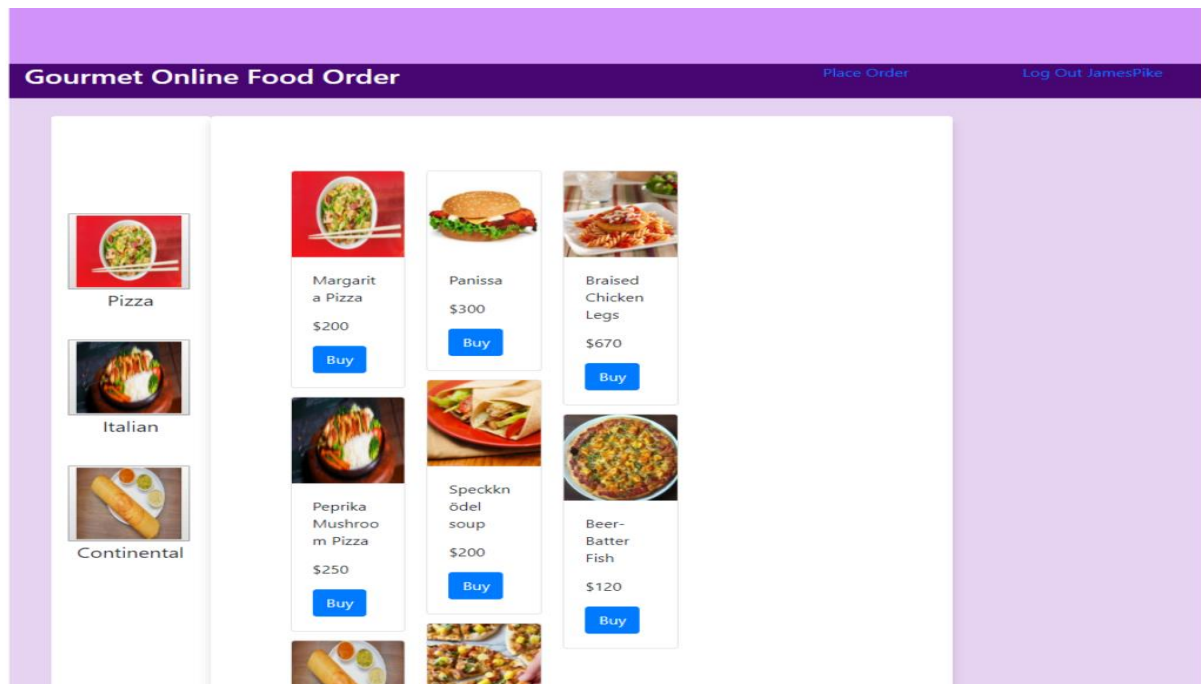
Gourmet Online Food Order

Place Order

Log Out JamesPike

Pizza

Italian

Continental

Margarita Pizza

$200

Buy

Peprika Mushroom Pizza

$250

Buy

Panissa

$300

Buy

Speckknödel soup

$200

Buy

Braised Chicken Legs

$670

Buy

Beer-Batter Fish

$120

Buy